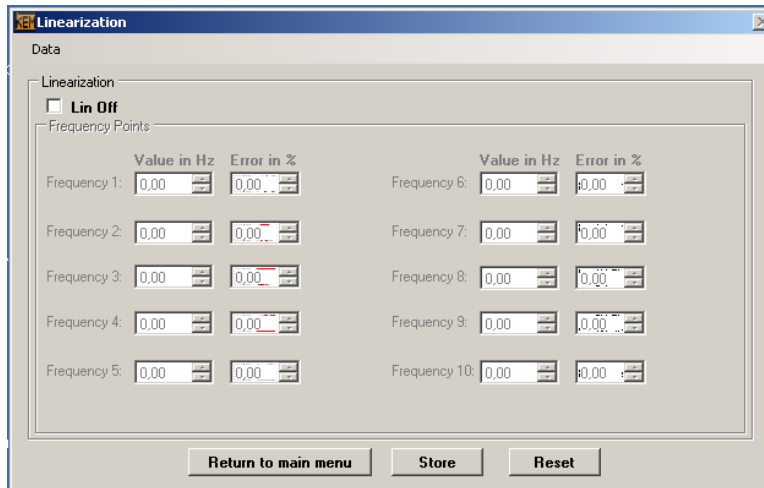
KEM Linearization

Data

Linearization

Lin Off

Frequency Points

| | Value in Hz | Error in % | | Value in Hz | Error in % |
|---|---|---|---|---|---|
| Frequency 1: | 0,00 | 0,00 | Frequency 6: | 0,00 | 0,00 |
| Frequency 2: | 0,00 | 0,00 | Frequency 7: | 0,00 | 0,00 |
| Frequency 3: | 0,00 | 0,00 | Frequency 8: | 0,00 | 0,00 |
| Frequency 4: | 0,00 | 0,00 | Frequency 9: | 0,00 | 0,00 |
| Frequency 5: | 0,00 | 0,00 | Frequency 10: | 0,00 | 0,00 |

Return to main menu Store Reset